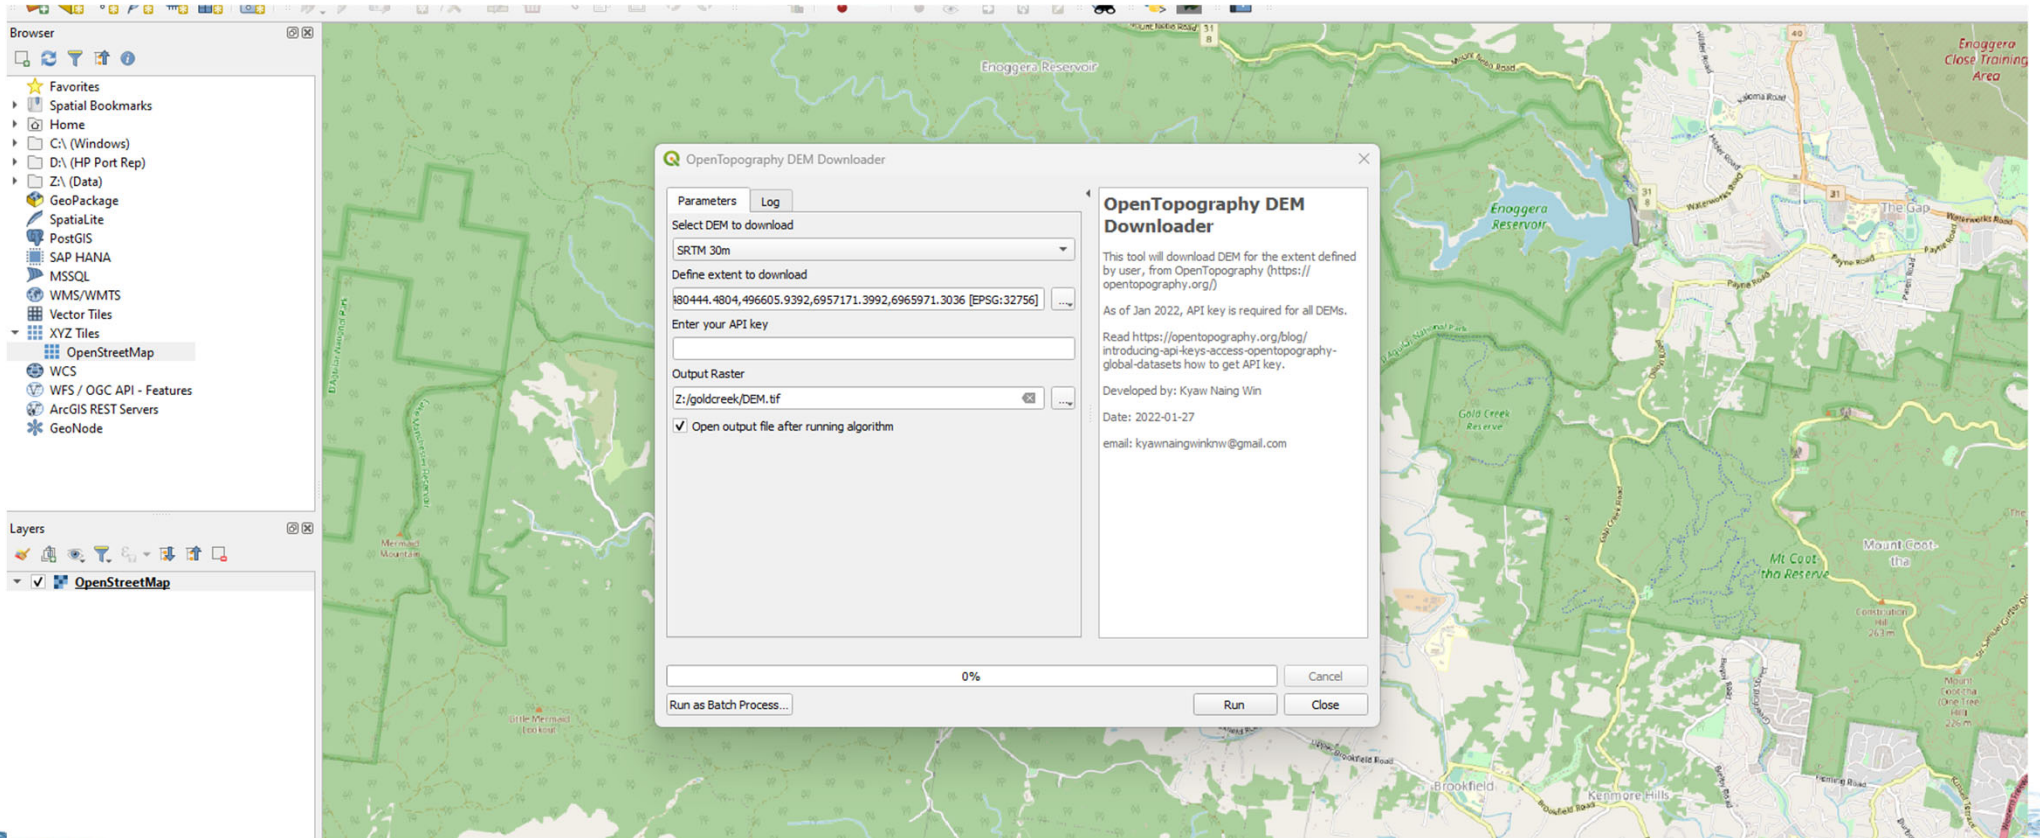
Browser

Favorites
Spatial Bookmarks
Home
C:\ (Windows)
D:\ (HP Port Rep)
Z:\ (Data)
GeoPackage
SpatiaLite
PostGIS
SAP HANA
MSSQL
WMS/WMTS
Vector Tiles
XYZ Tiles
OpenStreetMap
WCS
WFS / OGC API - Features
ArcGIS REST Servers
GeoNode

Layers

OpenStreetMap

OpenTopography DEM Downloader

Parameters
Log

Select DEM to download
SRTM 30m
Define extent to download
480444.4804,496605.9392,6957171.3992,6965971.3036 [EPSG:32756]
Enter your API key
Output Raster
Z:/goldcreek/DEM.tif
Open output file after running algorithm

OpenTopography DEM Downloader

This tool will download DEM for the extent defined by user, from OpenTopography (https://opentopography.org/)

As of Jan 2022, API key is required for all DEMs.

Read https://opentopography.org/blog/introducing-api-keys-access-opentopography-global-datasets how to get API key.

Developed by: Kyaw Naing Win

Date: 2022-01-27

email: kyawnaingwinknw@gmail.com

0%
Cancel
Run as Batch Process...
Run
Close

Enoggera Reservoir
Enoggera Close Training Area
Enoggera Reservoir
The Gap
Gold Creek Reserve
Mt Coot-tha Reserve
Mount Coot-tha
Mermaid Mountain
Little Mermaid Lookout
Brookfield
Kenmore Hills